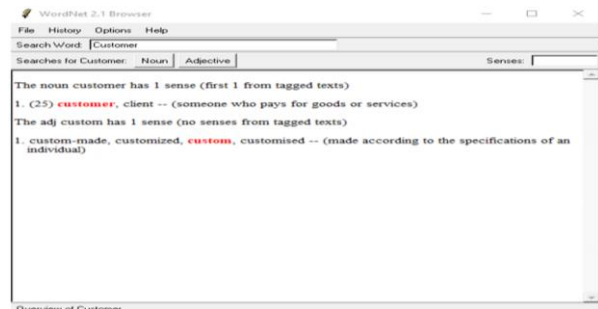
WordNet 2.1 Browser

File History Options Help

Search Word: Customer

Searches for Customer: Noun Adjective Senses:

The noun customer has 1 sense (first 1 from tagged texts)

1. (25) customer, client -- (someone who pays for goods or services)

The adj custom has 1 sense (no senses from tagged texts)

1. custom-made, customized, custom, customised -- (made according to the specifications of an individual)

Overview of Customer